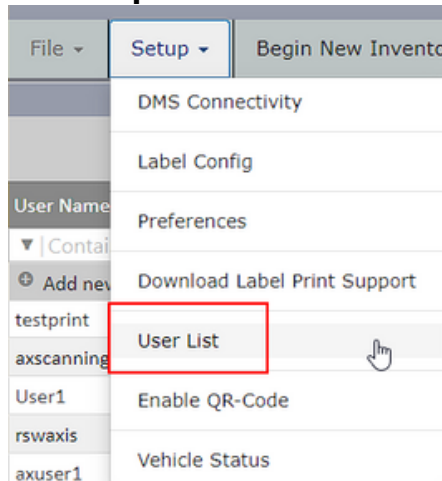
File ▾

Setup ▾

Begin New Invento

DMS Connectivity

Label Config

Preferences

Download Label Print Support

User List

Enable QR-Code

Vehicle Status

User Name

▼ Contai

Add nev

testprint

axscanning

User1

rswaxis

axuser1